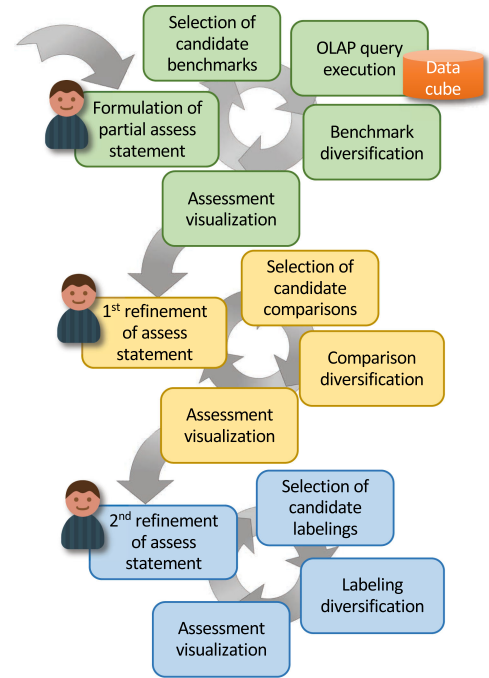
Selection of candidate benchmarks

OLAP query execution

Data cube

Formulation of partial assess statement

Benchmark diversification

Assessment visualization

Selection of candidate comparisons

1$^{st}$ refinement of assess statement

Comparison diversification

Assessment visualization

Selection of candidate labelings

2$^{nd}$ refinement of assess statement

Labeling diversification

Assessment visualization